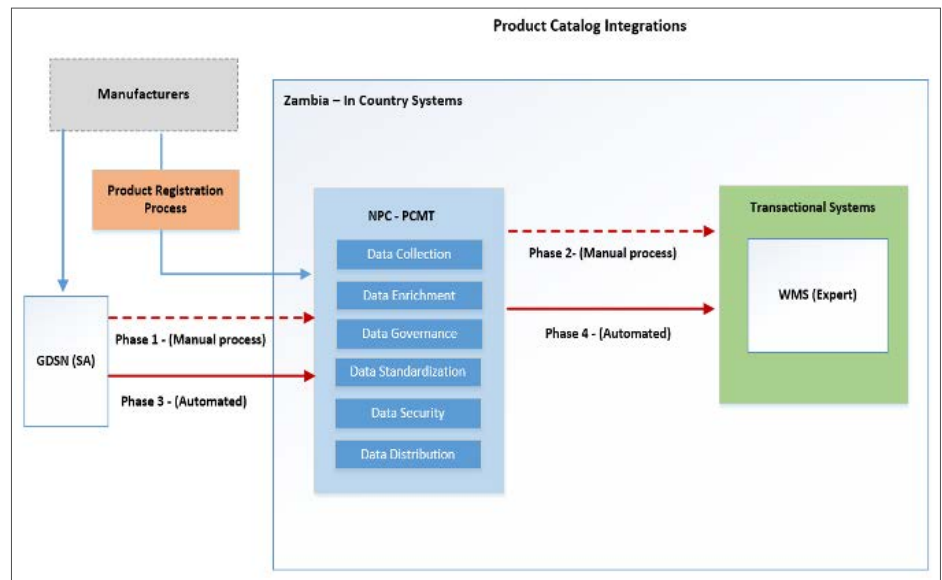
Product Catalog Integrations

Manufacturers

Zambia – In Country Systems

Product Registration Process

NPC - PCMT

Data Collection

Data Enrichment

Data Governance

Data Standardization

Data Security

Data Distribution

Transactional Systems

WMS (Expert)

Phase 2- (Manual process)

Phase 4 - (Automated)

GDSN (SA)

Phase 1 - (Manual process)

Phase 3 - (Automated)